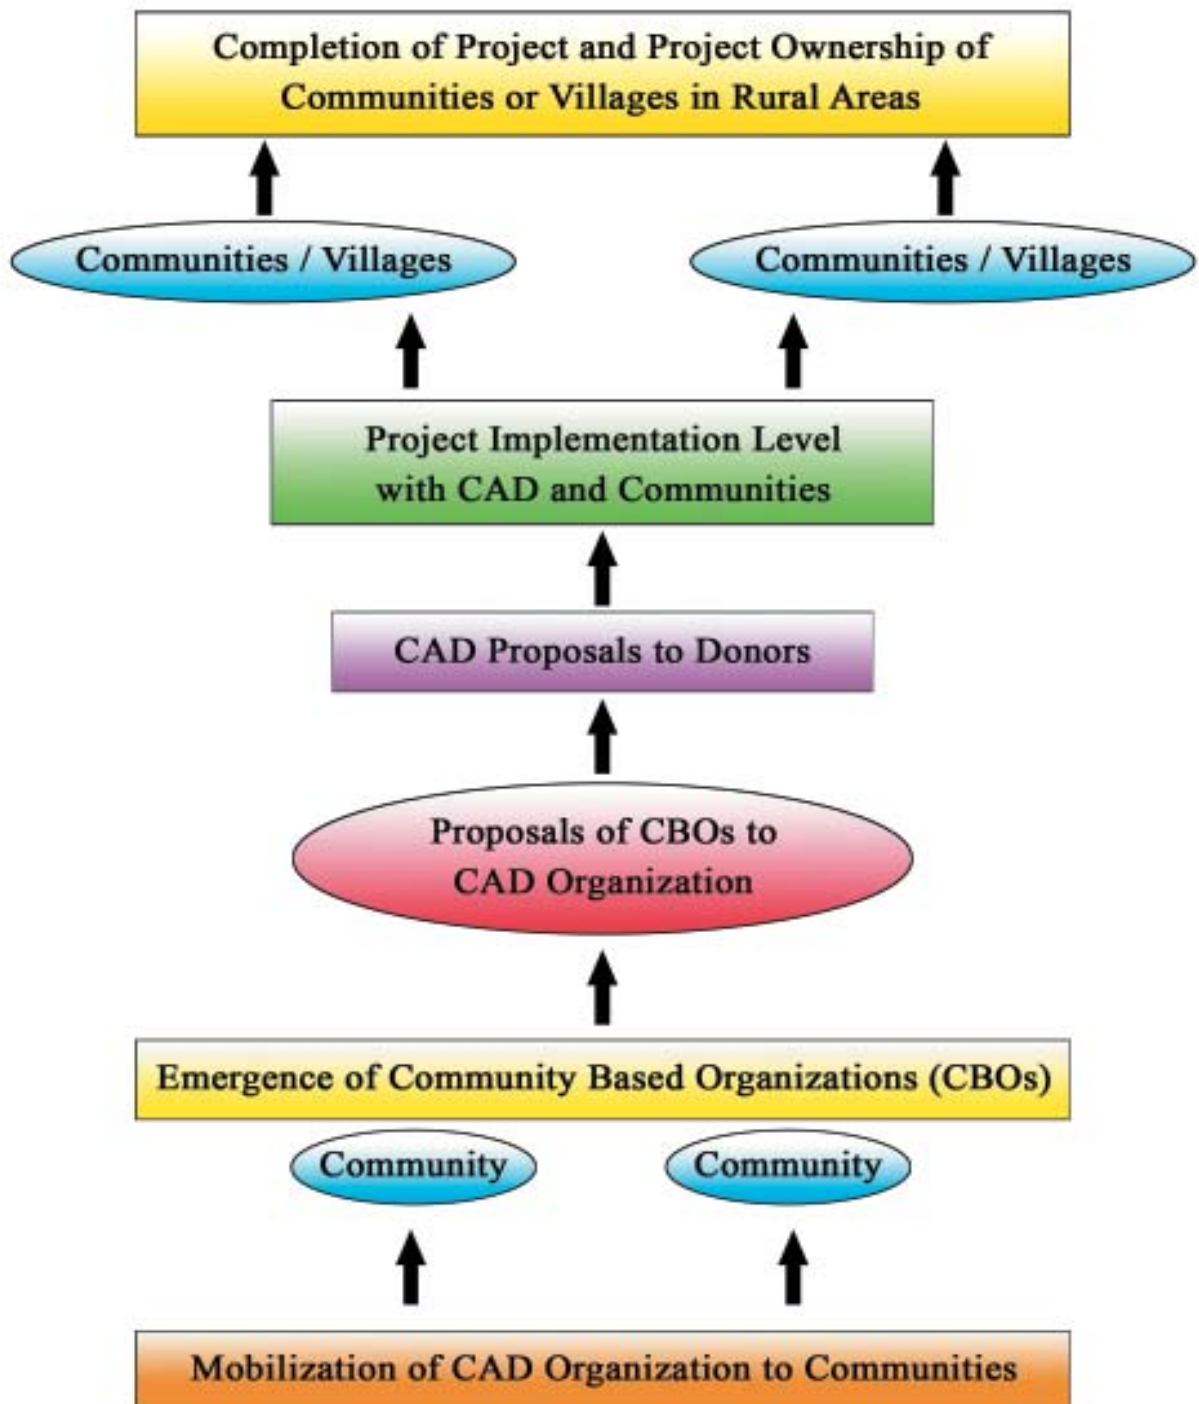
Completion of Project and Project Ownership of Communities or Villages in Rural Areas

Communities / Villages

Communities / Villages

Project Implementation Level with CAD and Communities

CAD Proposals to Donors

Proposals of CBOs to CAD Organization

Emergence of Community Based Organizations (CBOs)

Community

Community

Mobilization of CAD Organization to Communities